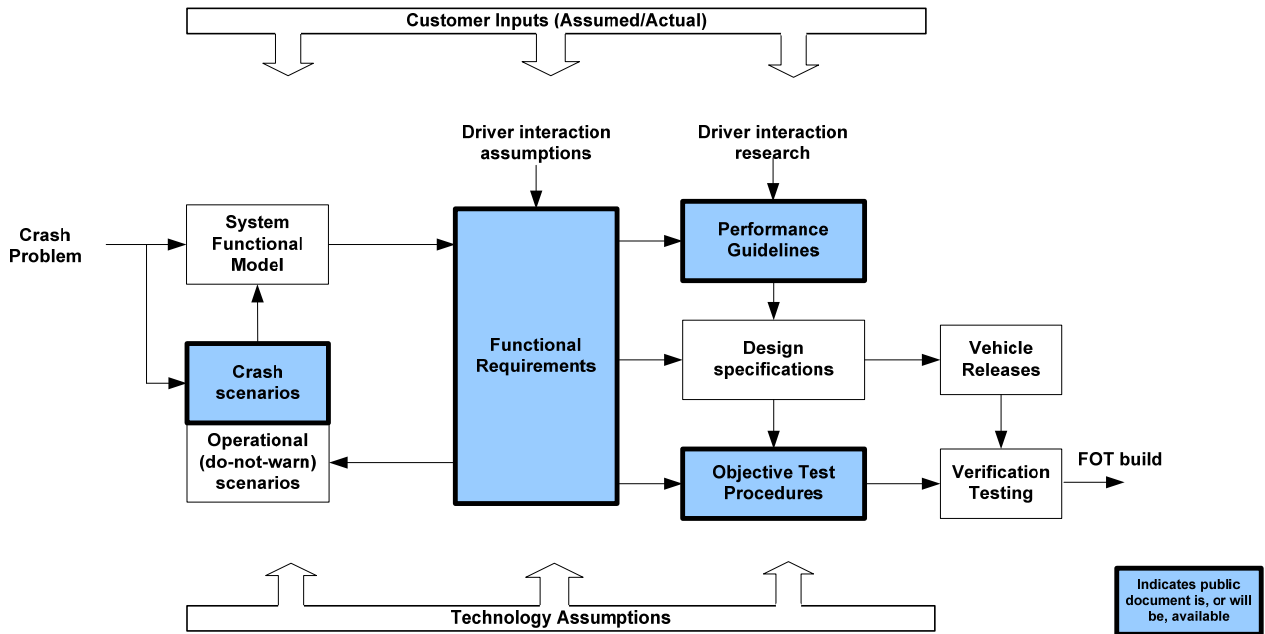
Customer Inputs (Assumed/Actual)

Driver interaction assumptions

Driver interaction research

Crash Problem

System Functional Model

Functional Requirements

Performance Guidelines

Crash scenarios

Design specifications

Vehicle Releases

Operational (do-not-warn) scenarios

Objective Test Procedures

Verification Testing

FOT build

Technology Assumptions

Indicates public document is, or will be, available